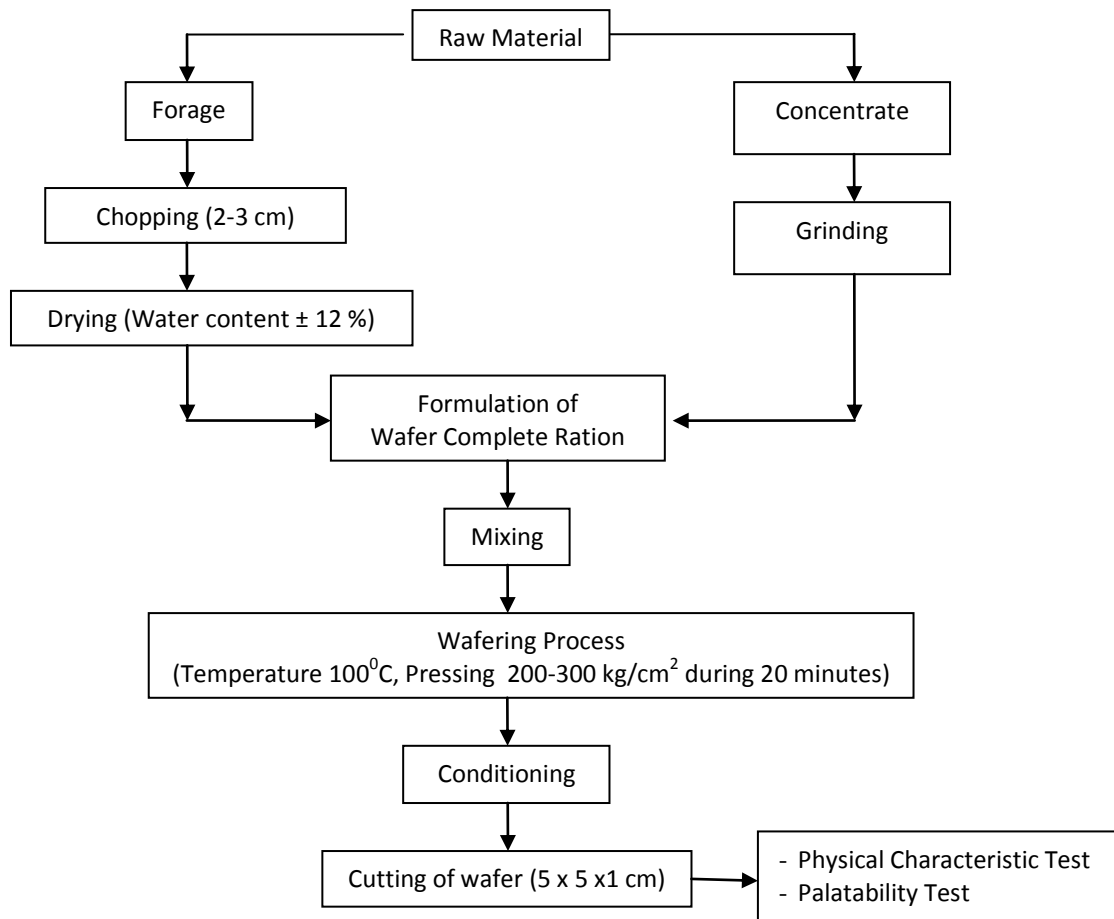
Raw Material

Forage

Concentrate

Chopping (2-3 cm)

Grinding

Drying (Water content ± 12 %)

Formulation of Wafer Complete Ration

Mixing

Wafering Process
(Temperature $100^0$C, Pressing 200-300 kg/cm$^2$ during 20 minutes)

Conditioning

Cutting of wafer (5 x 5 x1 cm)

- Physical Characteristic Test
- Palatability Test